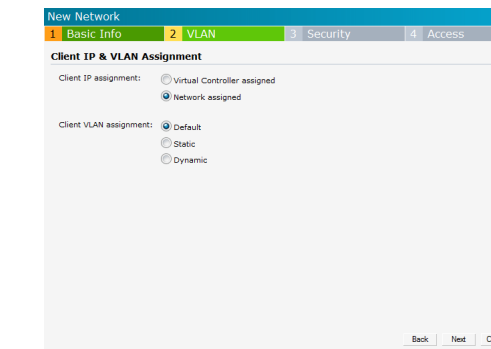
New Network

1 Basic Info
2 VLAN
3 Security
4 Access

Client IP & VLAN Assignment

Client IP assignment:
Virtual Controller assigned
Network assigned

Client VLAN assignment:
Default
Static
Dynamic

Back
Next
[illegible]